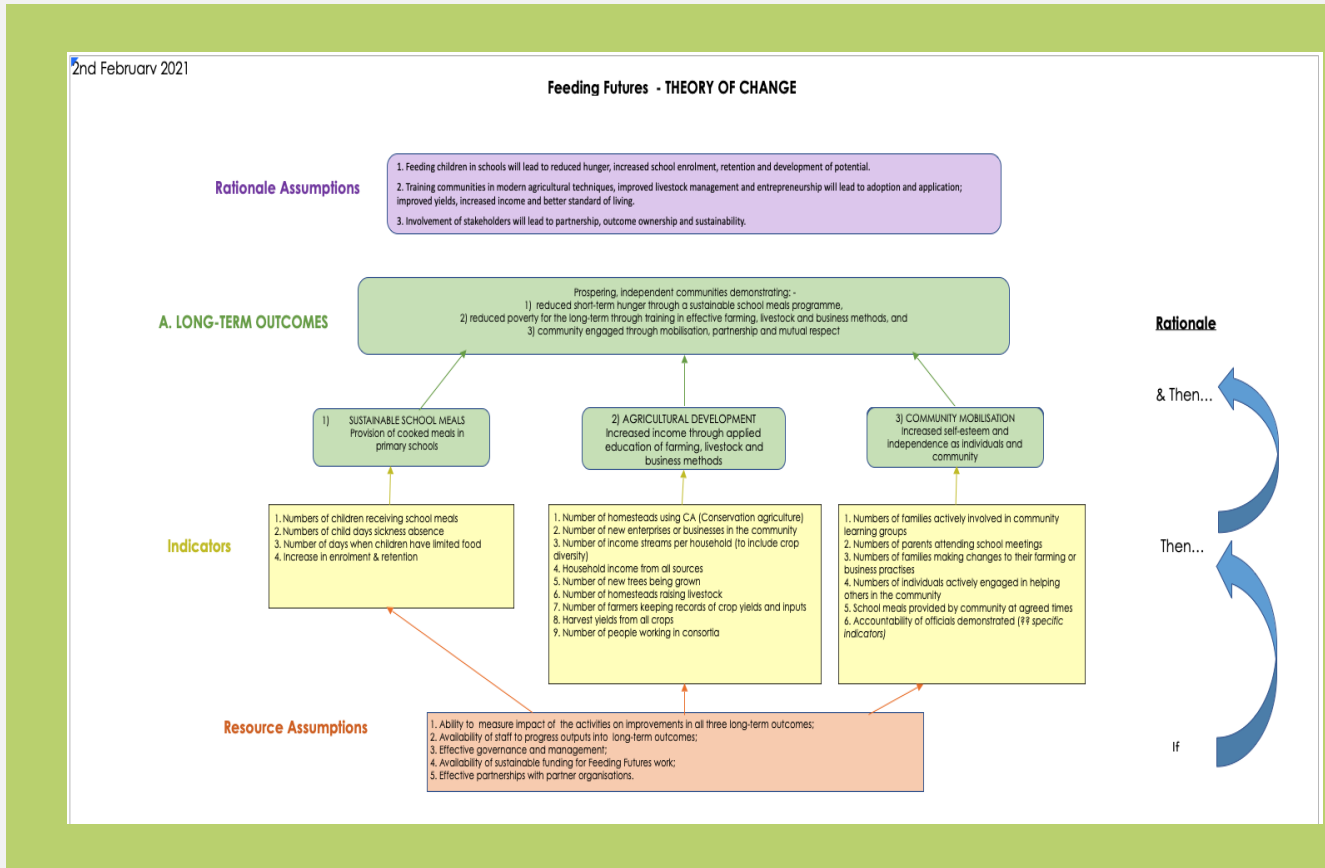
2nd February 2021

Feeding Futures - THEORY OF CHANGE

Rationale Assumptions

1. Feeding children in schools will lead to reduced hunger, increased school enrolment, retention and development of potential.

2. Training communities in modern agricultural techniques, improved livestock management and entrepreneurship will lead to adoption and application; improved yields, increased income and better standard of living.

3. Involvement of stakeholders will lead to partnership, outcome ownership and sustainability.

A. LONG-TERM OUTCOMES

Prospering, independent communities demonstrating: -
1) reduced short-term hunger through a sustainable school meals programme,
2) reduced poverty for the long-term through training in effective farming, livestock and business methods, and
3) community engaged through mobilisation, partnership and mutual respect

Rationale

& Then...

1) SUSTAINABLE SCHOOL MEALS
Provision of cooked meals in primary schools

2) AGRICULTURAL DEVELOPMENT
Increased income through applied education of farming, livestock and business methods

3) COMMUNITY MOBILISATION
Increased self-esteem and independence as individuals and community

Indicators

1. Numbers of children receiving school meals
2. Numbers of child days sickness absence
3. Number of days when children have limited food
4. Increase in enrolment & retention

1. Number of homesteads using CA (Conservation agriculture)
2. Number of new enterprises or businesses in the community
3. Number of income streams per household (to include crop diversity)
4. Household income from all sources
5. Number of new trees being grown
6. Number of homesteads raising livestock
7. Number of farmers keeping records of crop yields and inputs
8. Harvest yields from all crops
9. Number of people working in consortia

1. Numbers of families actively involved in community learning groups
2. Numbers of parents attending school meetings
3. Numbers of families making changes to their farming or business practises
4. Numbers of individuals actively engaged in helping others in the community
5. School meals provided by community at agreed times
6. Accountability of officials demonstrated (?? specific indicators)

Then...

Resource Assumptions

1. Ability to measure impact of the activities on improvements in all three long-term outcomes;
2. Availability of staff to progress outputs into long-term outcomes;
3. Effective governance and management;
4. Availability of sustainable funding for Feeding Futures work;
5. Effective partnerships with partner organisations.

If